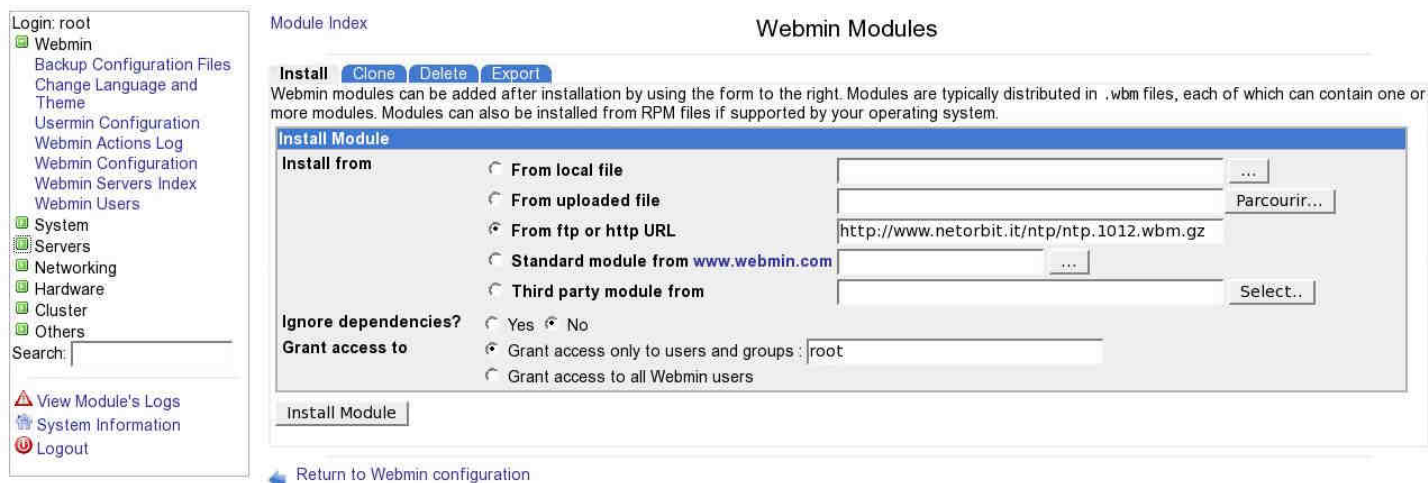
Login: root
Webmin
Backup Configuration Files
Change Language and Theme
Usermin Configuration
Webmin Actions Log
Webmin Configuration
Webmin Servers Index
Webmin Users
System
Servers
Networking
Hardware
Cluster
Others
Search:

View Module's Logs
System Information
Logout

Module Index

Webmin Modules

Install Clone Delete Export

Webmin modules can be added after installation by using the form to the right. Modules are typically distributed in .wbm files, each of which can contain one or more modules. Modules can also be installed from RPM files if supported by your operating system.

Install Module

Install from
From local file ...
From uploaded file Parcourir...
From ftp or http URL http://www.netorbit.it/ntp/ntp.1012.wbm.gz
Standard module from www.webmin.com ...
Third party module from Select..

Ignore dependencies? Yes No
Grant access to Grant access only to users and groups : root
Grant access to all Webmin users

Install Module

Return to Webmin configuration